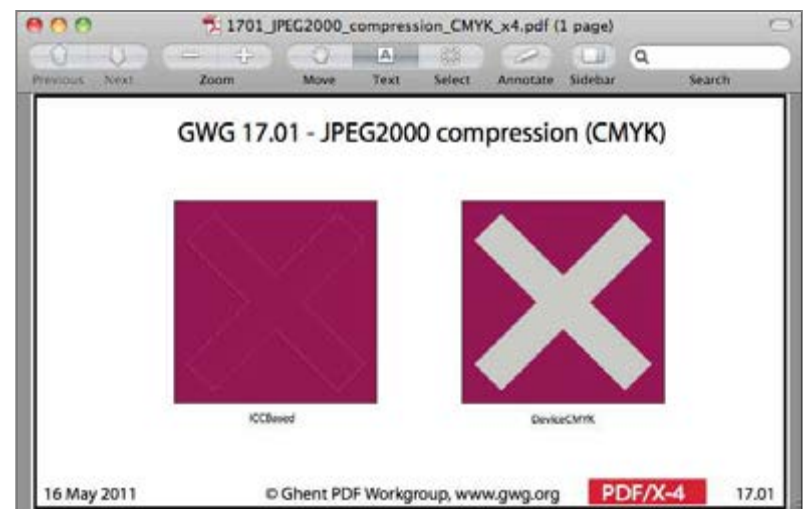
1701_JPEG2000_compression_CMYK_x4.pdf (1 page)

Previous Next Zoom Move Text Select Annotate Sidebar Search

GWG 17.01 - JPEG2000 compression (CMYK)

ICCBased

DeviceCMYK

16 May 2011 © Ghent PDF Workgroup, www.gwg.org PDF/X-4 17.01